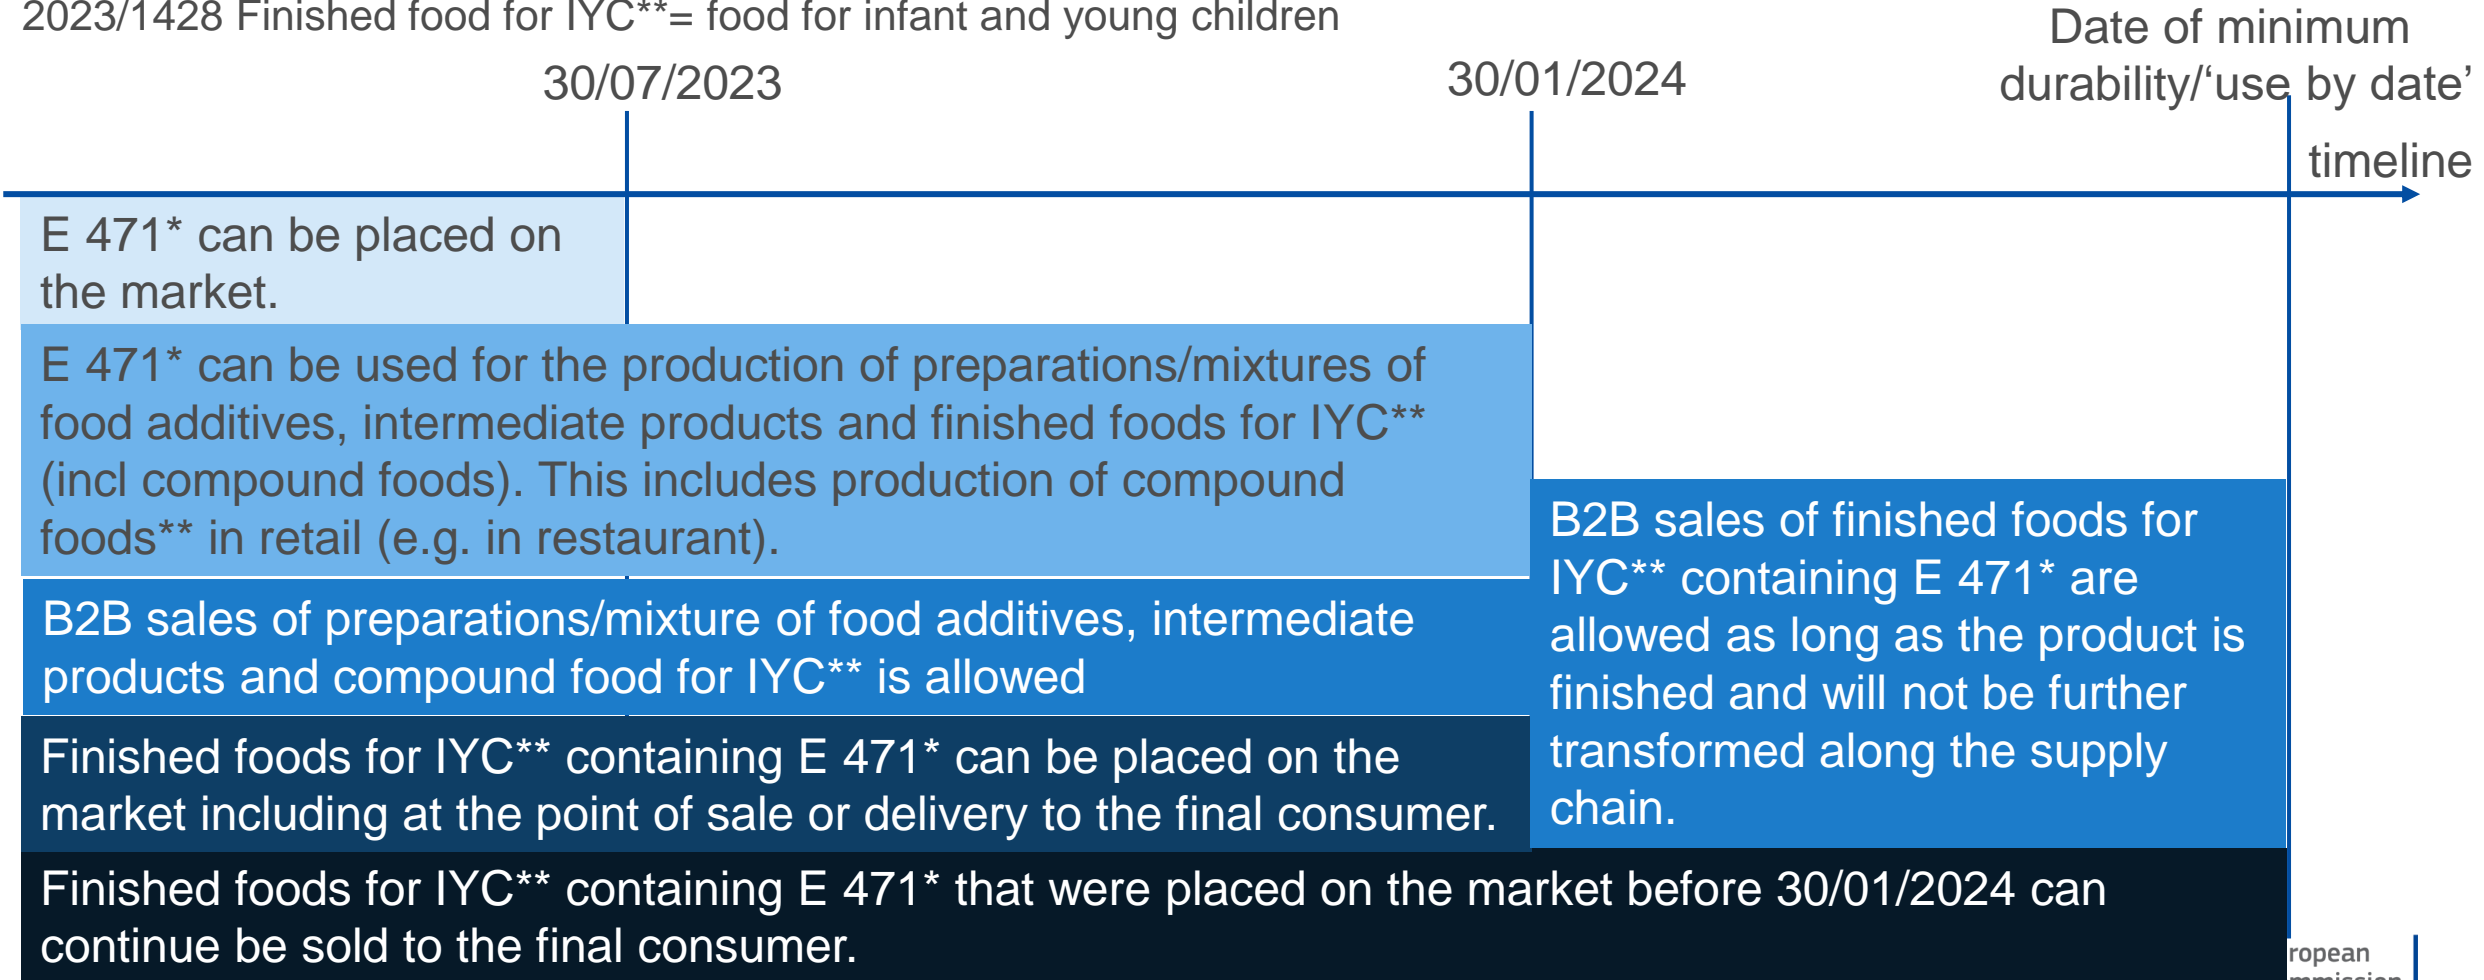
2023/1428 Finished food for IYC**= food for infant and young children

30/07/2023

30/01/2024

Date of minimum durability/‘use by date’

timeline

E 471* can be placed on the market.

E 471* can be used for the production of preparations/mixtures of food additives, intermediate products and finished foods for IYC** (incl compound foods). This includes production of compound foods** in retail (e.g. in restaurant).

B2B sales of preparations/mixture of food additives, intermediate products and compound food for IYC** is allowed

Finished foods for IYC** containing E 471* can be placed on the market including at the point of sale or delivery to the final consumer.

B2B sales of finished foods for IYC** containing E 471* are allowed as long as the product is finished and will not be further transformed along the supply chain.

Finished foods for IYC** containing E 471* that were placed on the market before 30/01/2024 can continue be sold to the final consumer.

ropean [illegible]